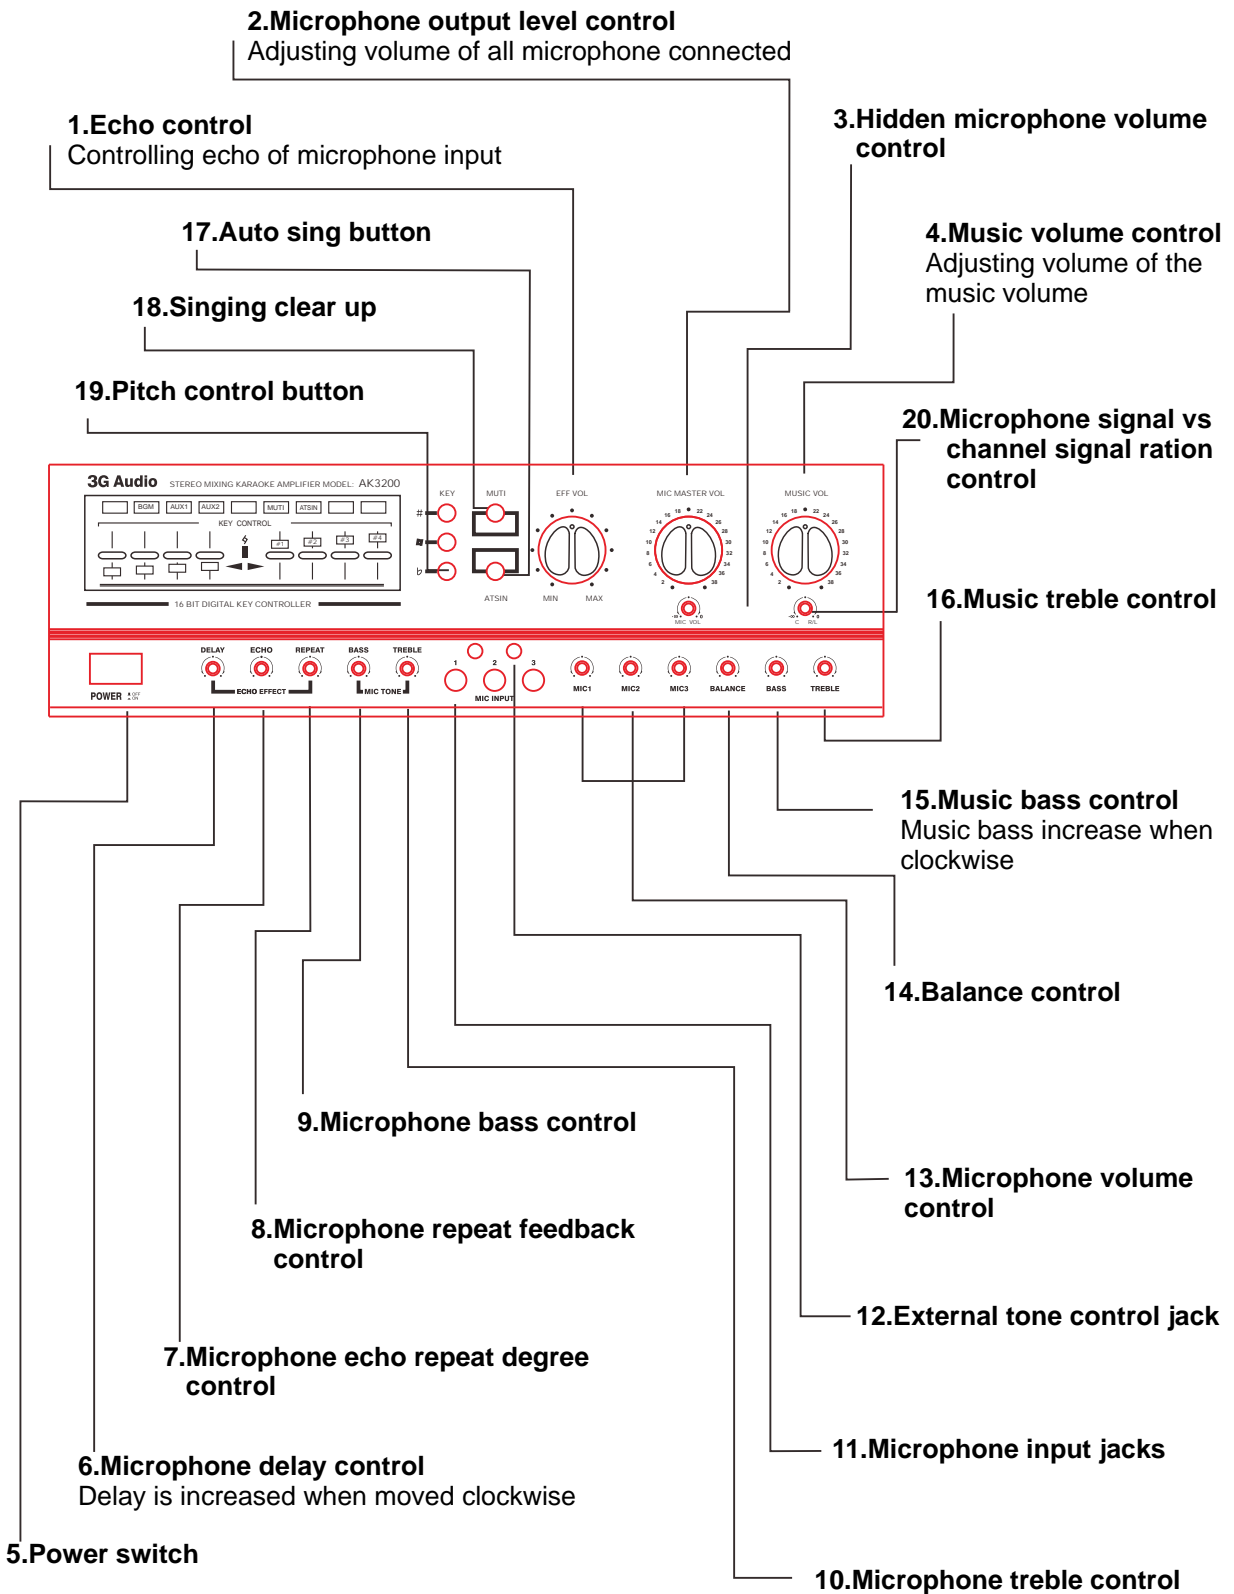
2.Microphone output level control
Adjusting volume of all microphone connected

1.Echo control
Controlling echo of microphone input

3.Hidden microphone volume control

17.Auto sing button

4.Music volume control
Adjusting volume of the music volume

18.Singing clear up

19.Pitch control button

20.Microphone signal vs channel signal ration control

3G Audio STEREO MIXING KARAOKE AMPLIFIER MODEL: AK3200

BGM AUX1 AUX2 MUTI ATSIN

KEY CONTROL

#1 #2 #3 #4

16 BIT DIGITAL KEY CONTROLLER

KEY # b

MUTI ATSIN

EFF VOL MIN MAX

MIC MASTER VOL 2 4 6 8 10 12 14 16 18 22 24 26 28 30 32 34 36 38

MIC VOL

MUSIC VOL 2 4 6 8 10 12 14 16 18 22 24 26 28 30 32 34 36 38

C R/L

16.Music treble control

POWER OFF ON

DELAY ECHO REPEAT BASS TREBLE

ECHO EFFECT MIC TONE

1 2 3 MIC INPUT

MIC1 MIC2 MIC3 BALANCE BASS TREBLE

15.Music bass control
Music bass increase when clockwise

14.Balance control

9.Microphone bass control

13.Microphone volume control

8.Microphone repeat feedback control

12.External tone control jack

7.Microphone echo repeat degree control

11.Microphone input jacks

6.Microphone delay control
Delay is increased when moved clockwise

5.Power switch

10.Microphone treble control